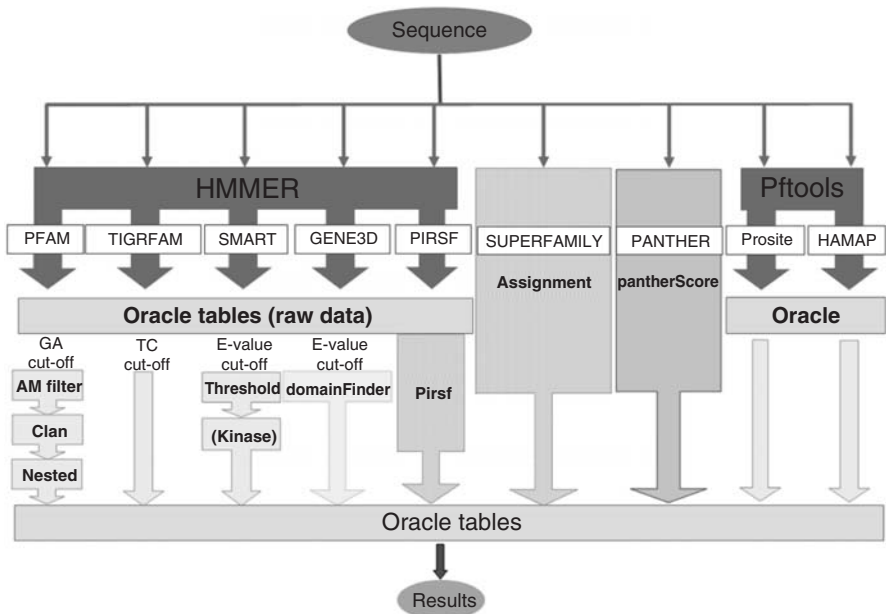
Sequence

HMMER

Pftools

PFAM

TIGRFAM

SMART

GENE3D

PIRSF

SUPERFAMILY

PANTHER

Prosite

HAMAP

Assignment

pantherScore

Oracle tables (raw data)

Oracle

GA cut-off

AM filter

Clan

Nested

TC cut-off

E-value cut-off

Threshold

(Kinase)

E-value cut-off

domainFinder

Pirsf

Oracle tables

Results